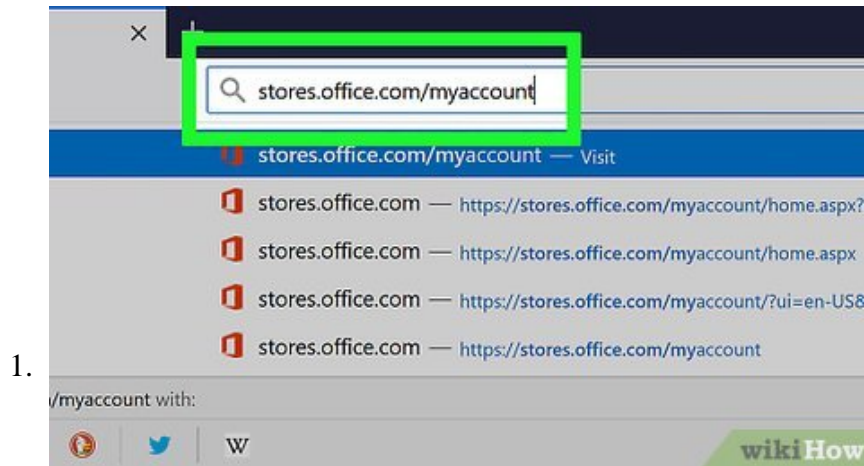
×

stores.office.com/myaccount

stores.office.com/myaccount — Visit

stores.office.com — https://stores.office.com/myaccount/home.aspx?

stores.office.com — https://stores.office.com/myaccount/home.aspx

stores.office.com — https://stores.office.com/myaccount/?ui=en-US&

stores.office.com — https://stores.office.com/myaccount

1.

/myaccount with:

W

wikiHow